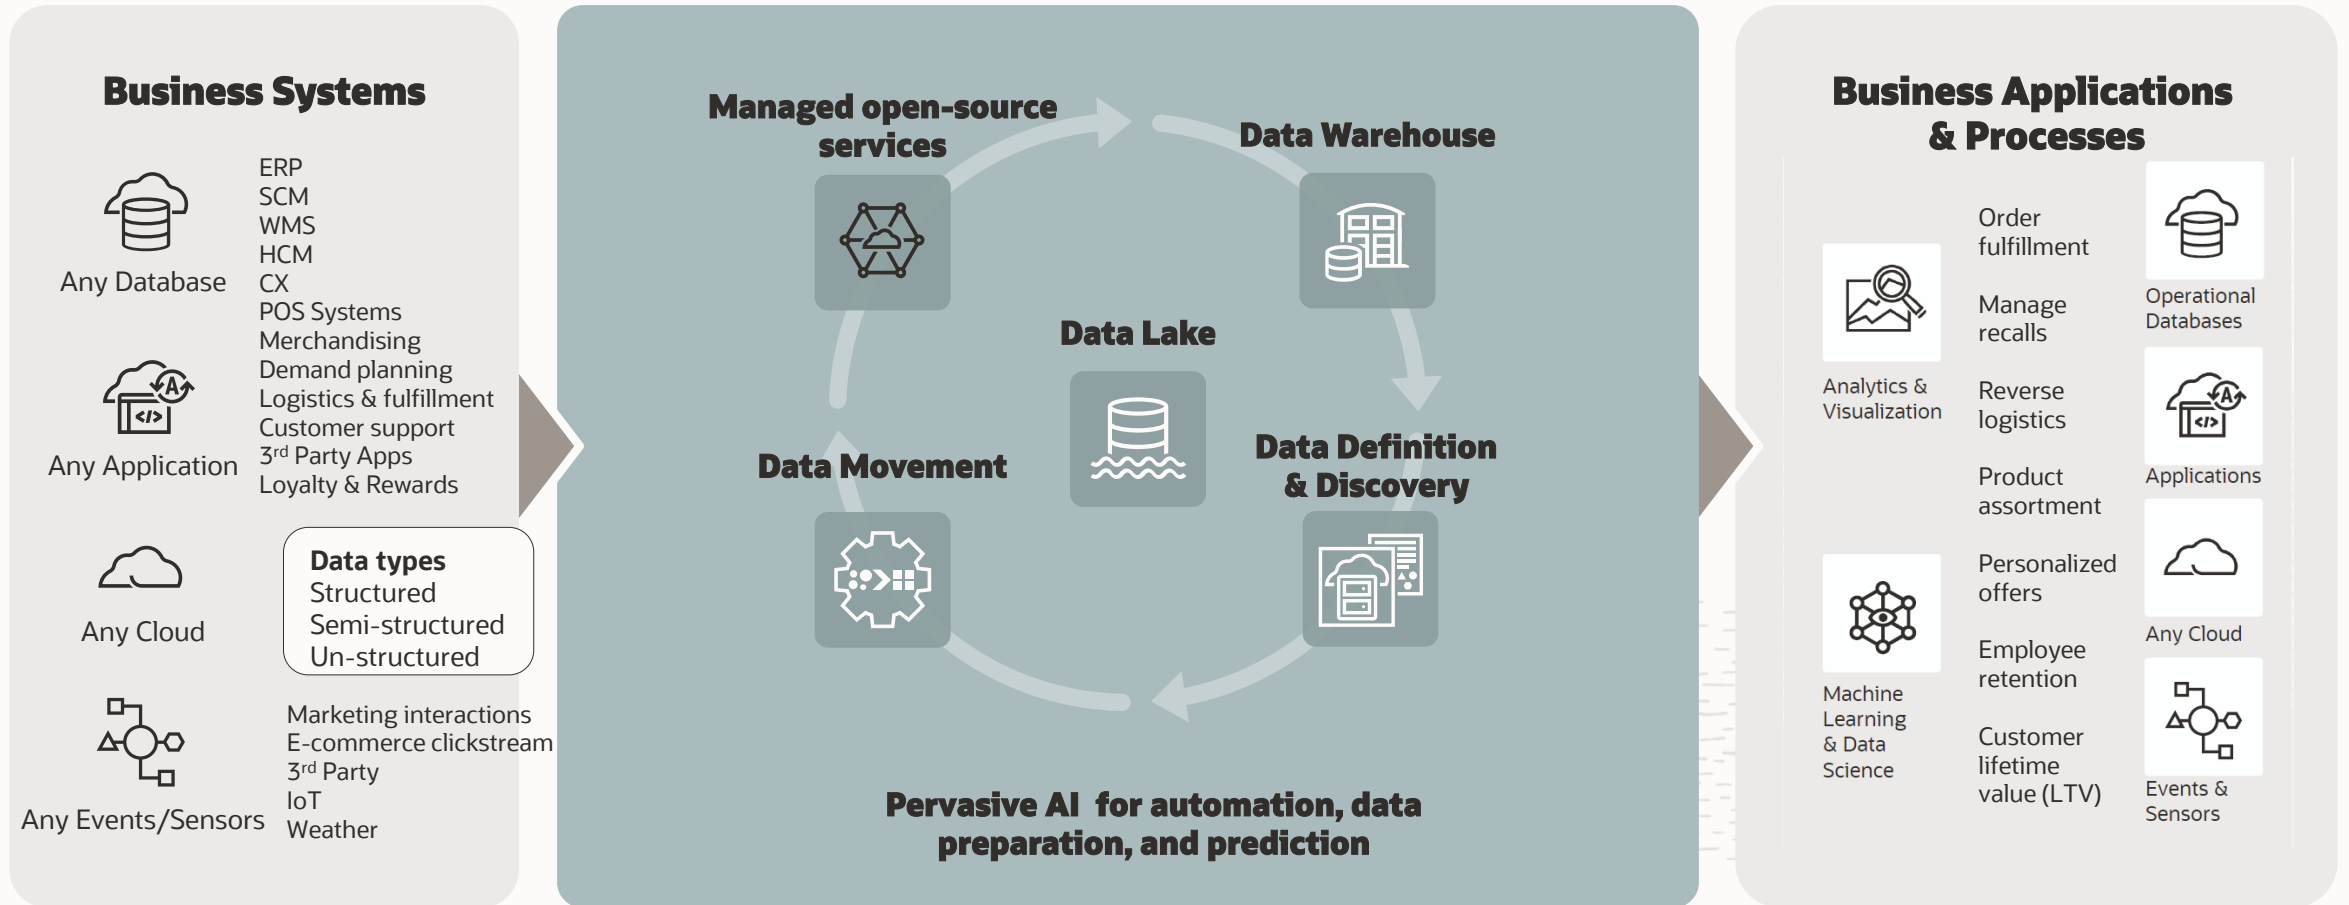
Business Systems

Any Database

ERP
SCM
WMS
HCM
CX
POS Systems
Merchandising
Demand planning
Logistics & fulfillment
Customer support
3rd Party Apps
Loyalty & Rewards

Any Application

Any Cloud

Data types
Structured
Semi-structured
Un-structured

Any Events/Sensors

Marketing interactions
E-commerce clickstream
3rd Party
IoT
Weather

Managed open-source services

Data Warehouse

Data Lake

Data Movement

Data Definition & Discovery

Pervasive AI for automation, data preparation, and prediction

Business Applications & Processes

Analytics & Visualization

Machine Learning & Data Science

Order fulfillment

Manage recalls

Reverse logistics

Product assortment

Personalized offers

Employee retention

Customer lifetime value (LTV)

Operational Databases

Applications

Any Cloud

Events & Sensors